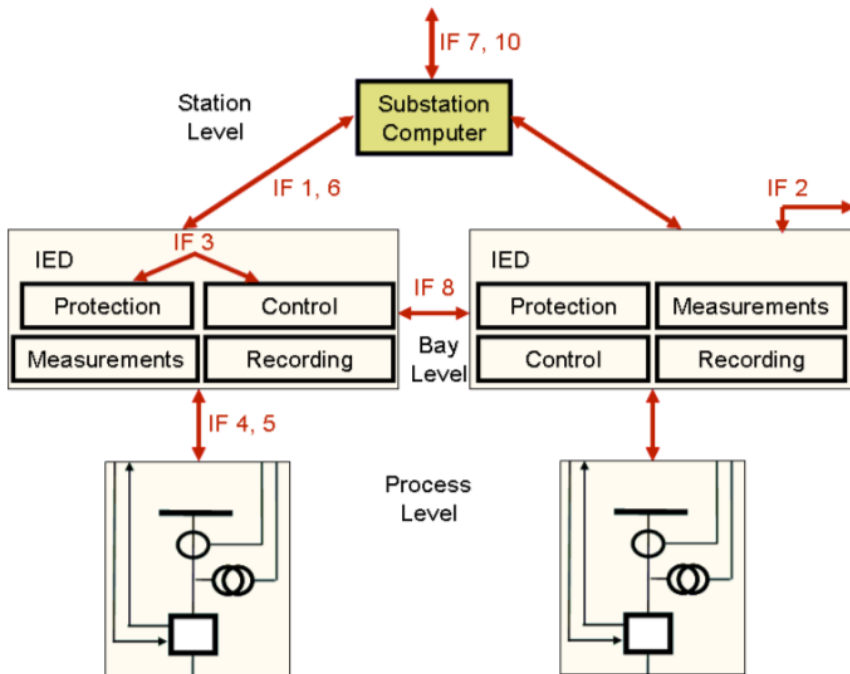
IF 7, 10

Station Level

Substation Computer

IF 1, 6

IF 2

IED

IF 3

Protection

Control

Measurements

Recording

IF 8

Bay Level

IED

Protection

Measurements

Control

Recording

IF 4, 5

Process Level